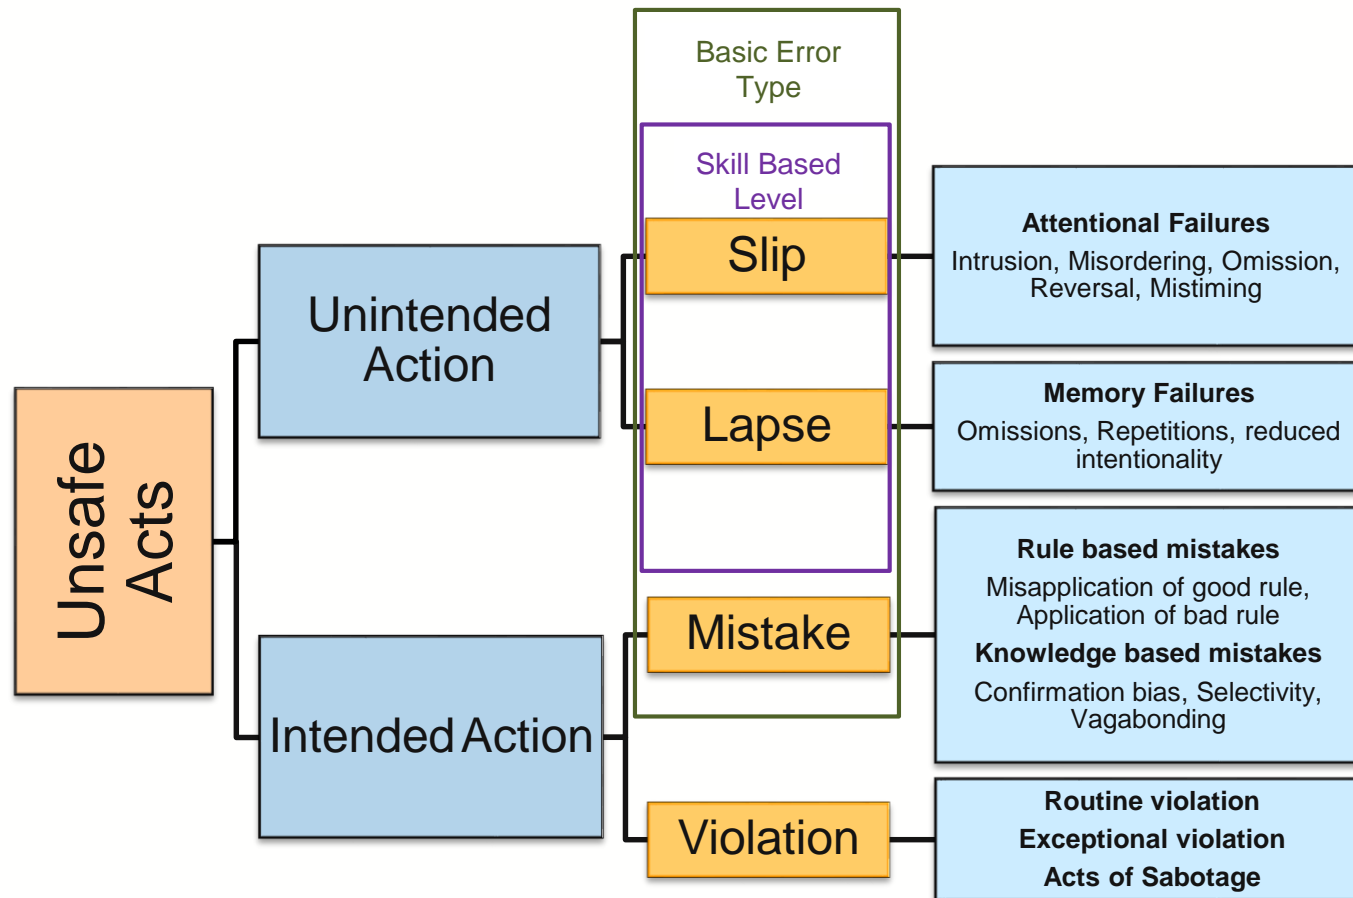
Unsafe Acts

Unintended Action

Intended Action

Basic Error Type

Skill Based Level

Slip

Lapse

Mistake

Violation

Attentional Failures
Intrusion, Misordering, Omission, Reversal, Mistiming

Memory Failures
Omissions, Repetitions, reduced intentionality

Rule based mistakes
Misapplication of good rule, Application of bad rule
Knowledge based mistakes
Confirmation bias, Selectivity, Vagabonding

Routine violation
Exceptional violation
Acts of Sabotage